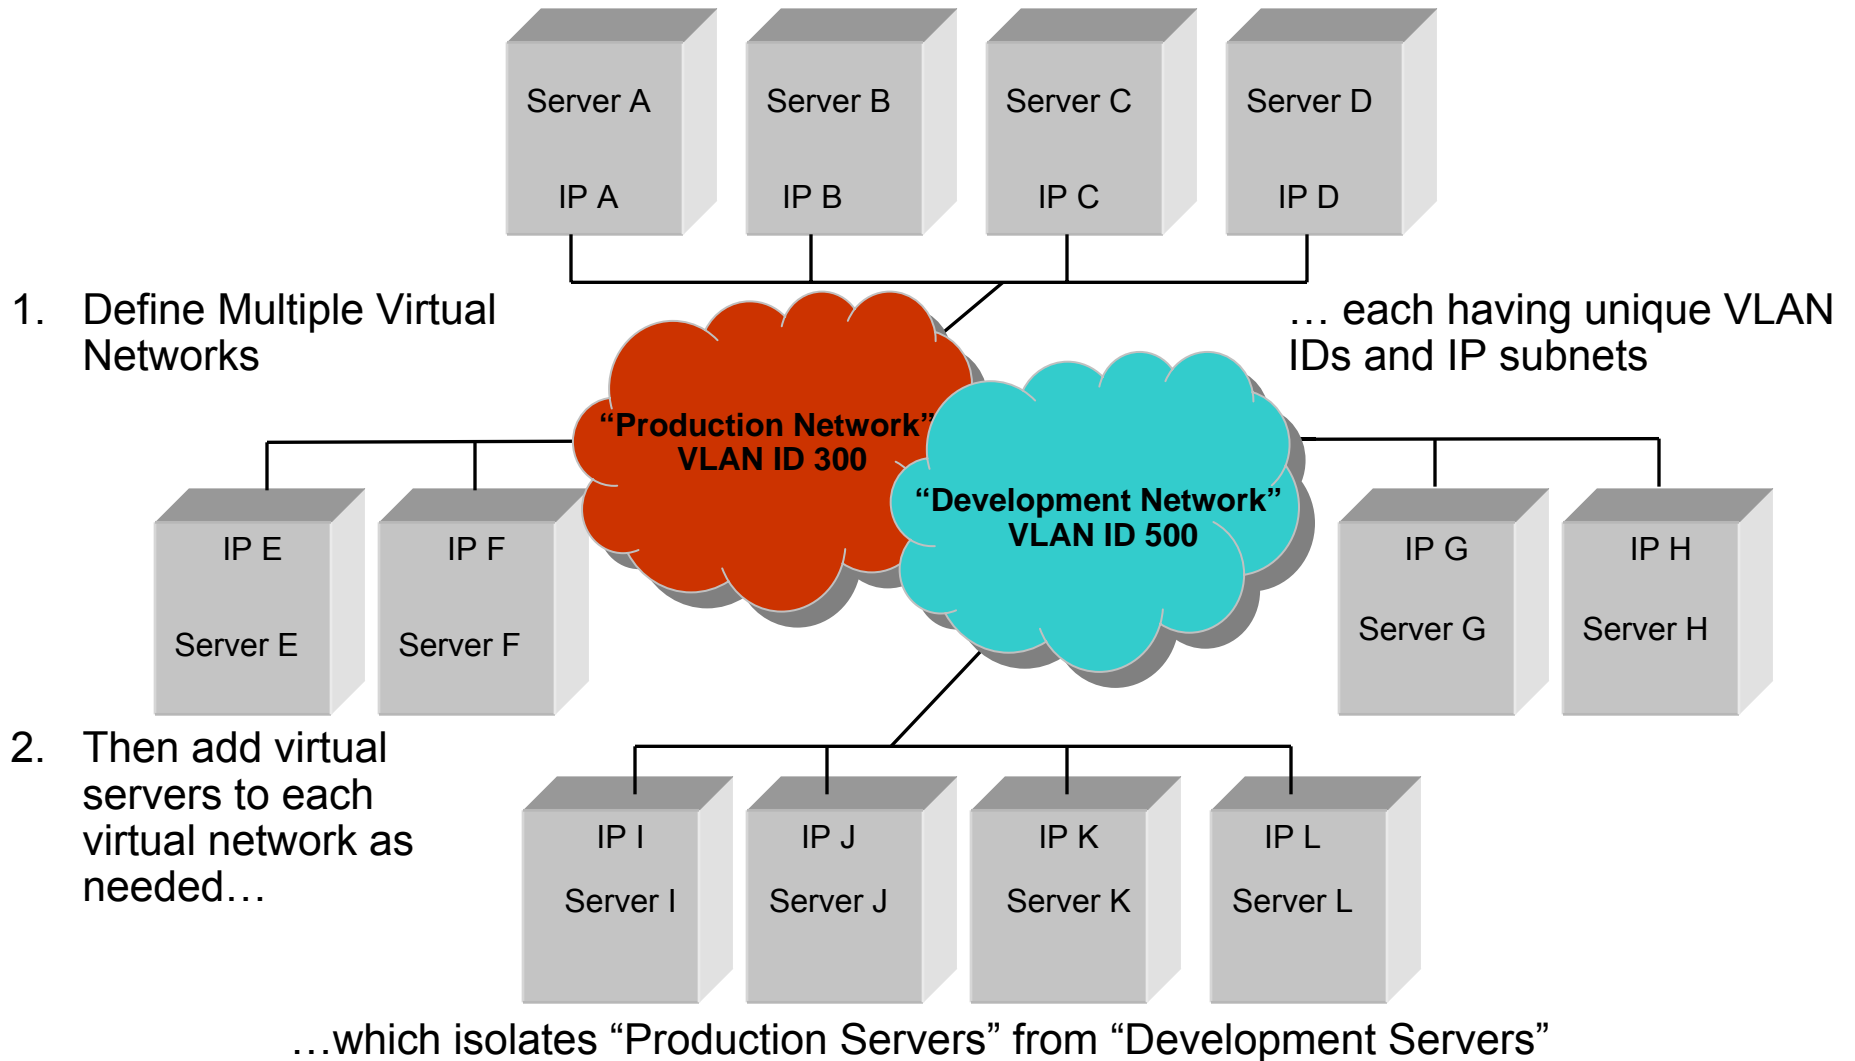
Server A
IP A

Server B
IP B

Server C
IP C

Server D
IP D

1. Define Multiple Virtual Networks

… each having unique VLAN IDs and IP subnets

“Production Network”
VLAN ID 300

“Development Network”
VLAN ID 500

IP E
Server E

IP F
Server F

IP G
Server G

IP H
Server H

2. Then add virtual servers to each virtual network as needed…

IP I
Server I

IP J
Server J

IP K
Server K

IP L
Server L

…which isolates “Production Servers” from “Development Servers”